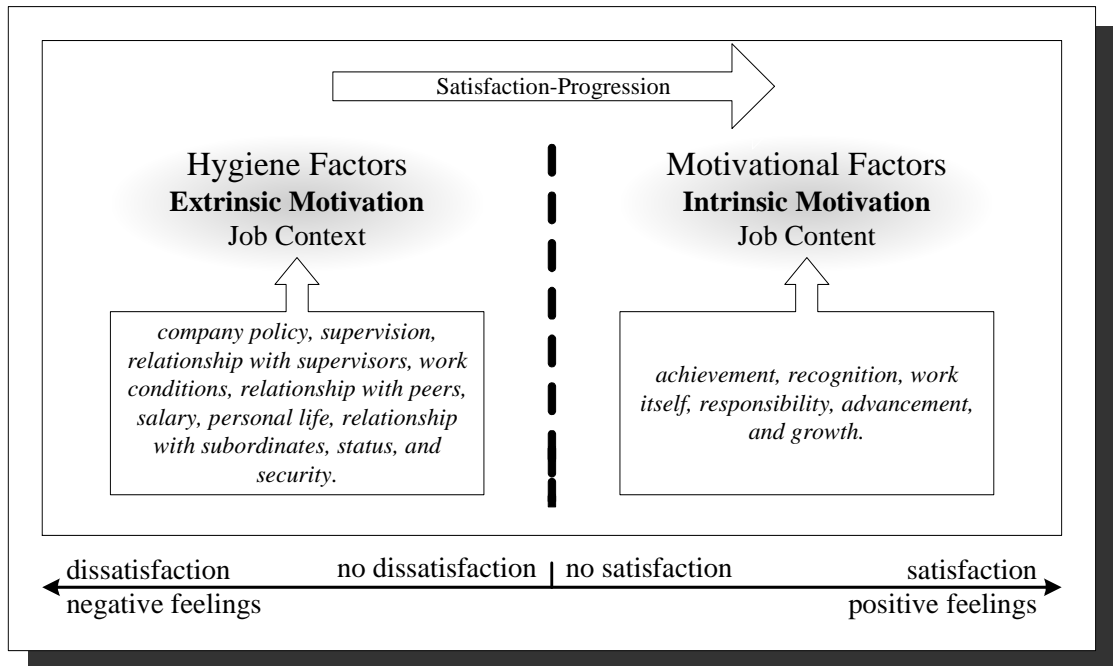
Satisfaction-Progression

Hygiene Factors
**Extrinsic Motivation**
Job Context

*company policy, supervision, relationship with supervisors, work conditions, relationship with peers, salary, personal life, relationship with subordinates, status, and security.*

Motivational Factors
**Intrinsic Motivation**
Job Content

*achievement, recognition, work itself, responsibility, advancement, and growth.*

dissatisfaction
negative feelings

no dissatisfaction

no satisfaction

satisfaction
positive feelings